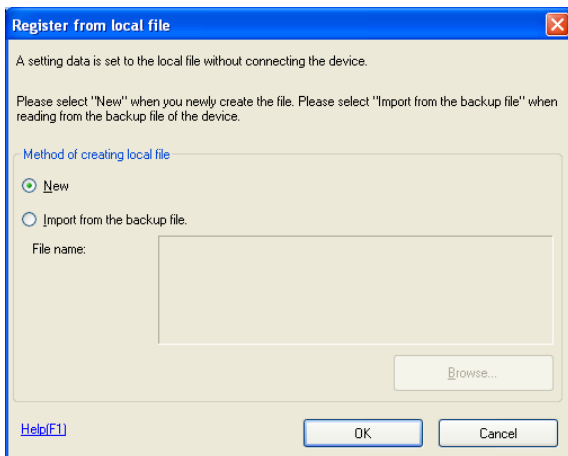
Register from local file

A setting data is set to the local file without connecting the device.

Please select "New" when you newly create the file. Please select "Import from the backup file" when reading from the backup file of the device.

Method of creating local file

New

Import from the backup file.

File name:

Browse...

Help(F1)

OK

Cancel